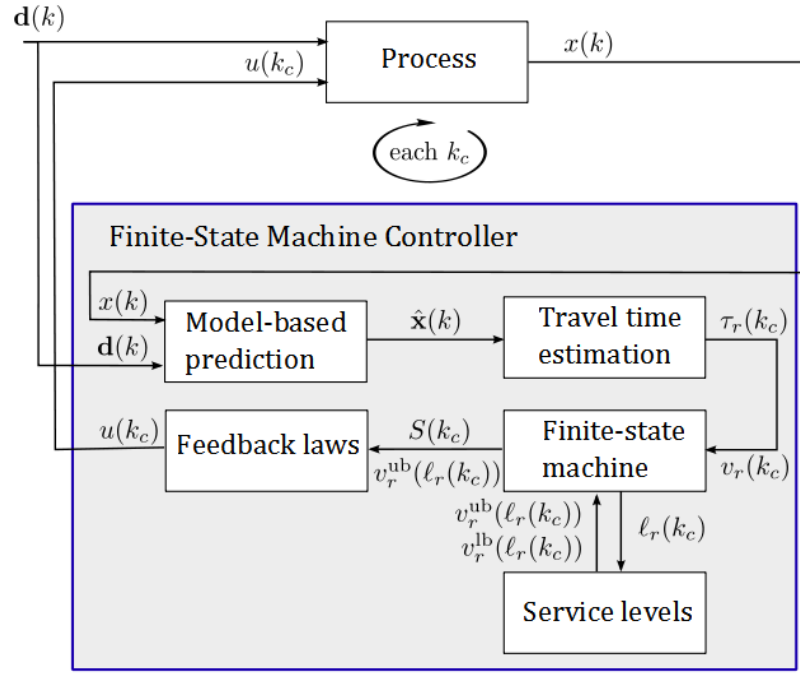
$\mathbf{d}(k)$

$u(k_c)$

Process

$x(k)$

each $k_c$

Finite-State Machine Controller

$x(k)$

$\mathbf{d}(k)$

Model-based prediction

$\hat{\mathbf{x}}(k)$

Travel time estimation

$\tau_r(k_c)$

$u(k_c)$

Feedback laws

$S(k_c)$

$v_r^{\mathrm{ub}}(\ell_r(k_c))$

Finite-state machine

$v_r(k_c)$

$v_r^{\mathrm{ub}}(\ell_r(k_c))$

$v_r^{\mathrm{lb}}(\ell_r(k_c))$

$\ell_r(k_c)$

Service levels